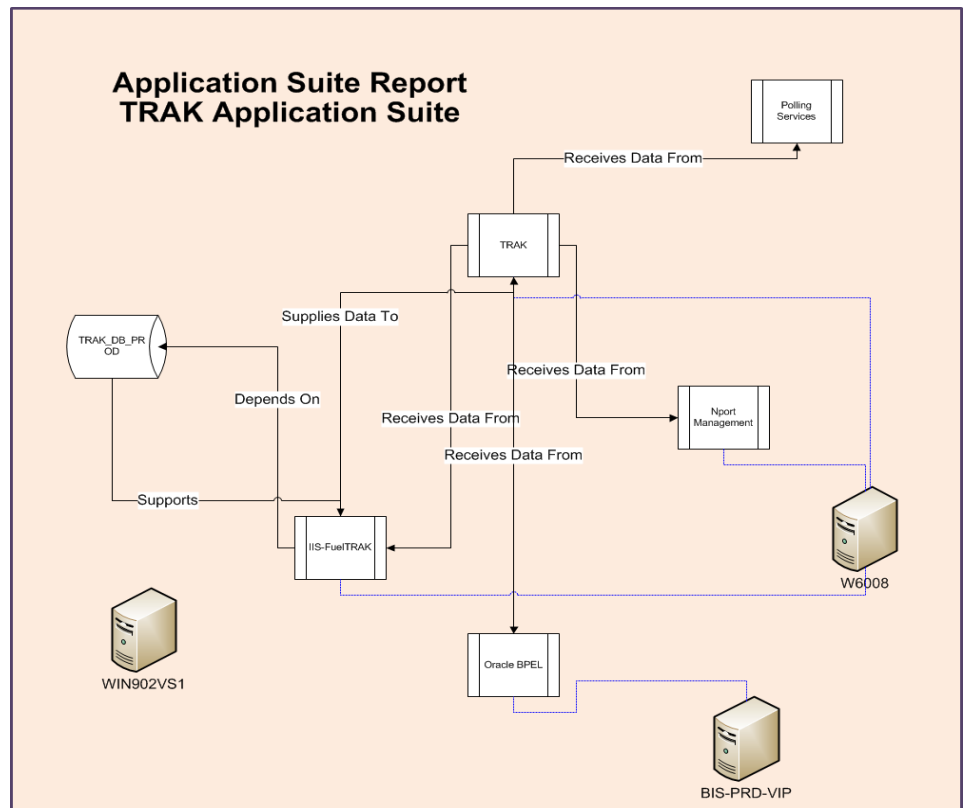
Application Suite Report
TRAK Application Suite

Polling Services

Receives Data From

TRAK

Supplies Data To

TRAK_DB_PROD

Receives Data From

Depends On

Receives Data From

Nport Management

Receives Data From

Supports

IIS-FuelTRAK

W6008

WIN902VS1

Oracle BPEL

BIS-PRD-VIP